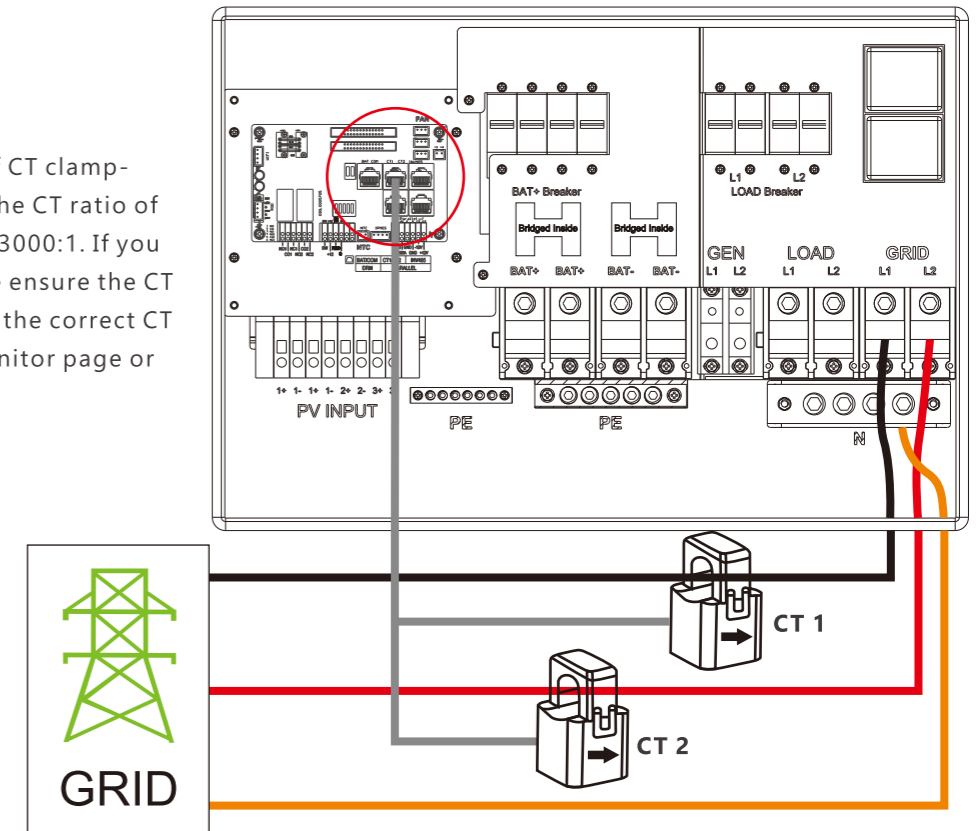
f CT clamp-
he CT ratio of
3000:1. If you
ensure the CT
the correct CT
nitor page or

FAN
BAT+ Breaker
Bridged Inside
Bridged Inside
BAT+ BAT+ BAT- BAT-
L1 L2
LOAD Breaker
GEN
L1 L2
LOAD
L1 L2
GRID
L1 L2
NTC
BATCOM CT1 CT2 RS485
PARALL
1+ 1- 1+ 1- 2+ 2- 3+ 3-
PV INPUT
PE
PE
N
CT 1
CT 2
GRID